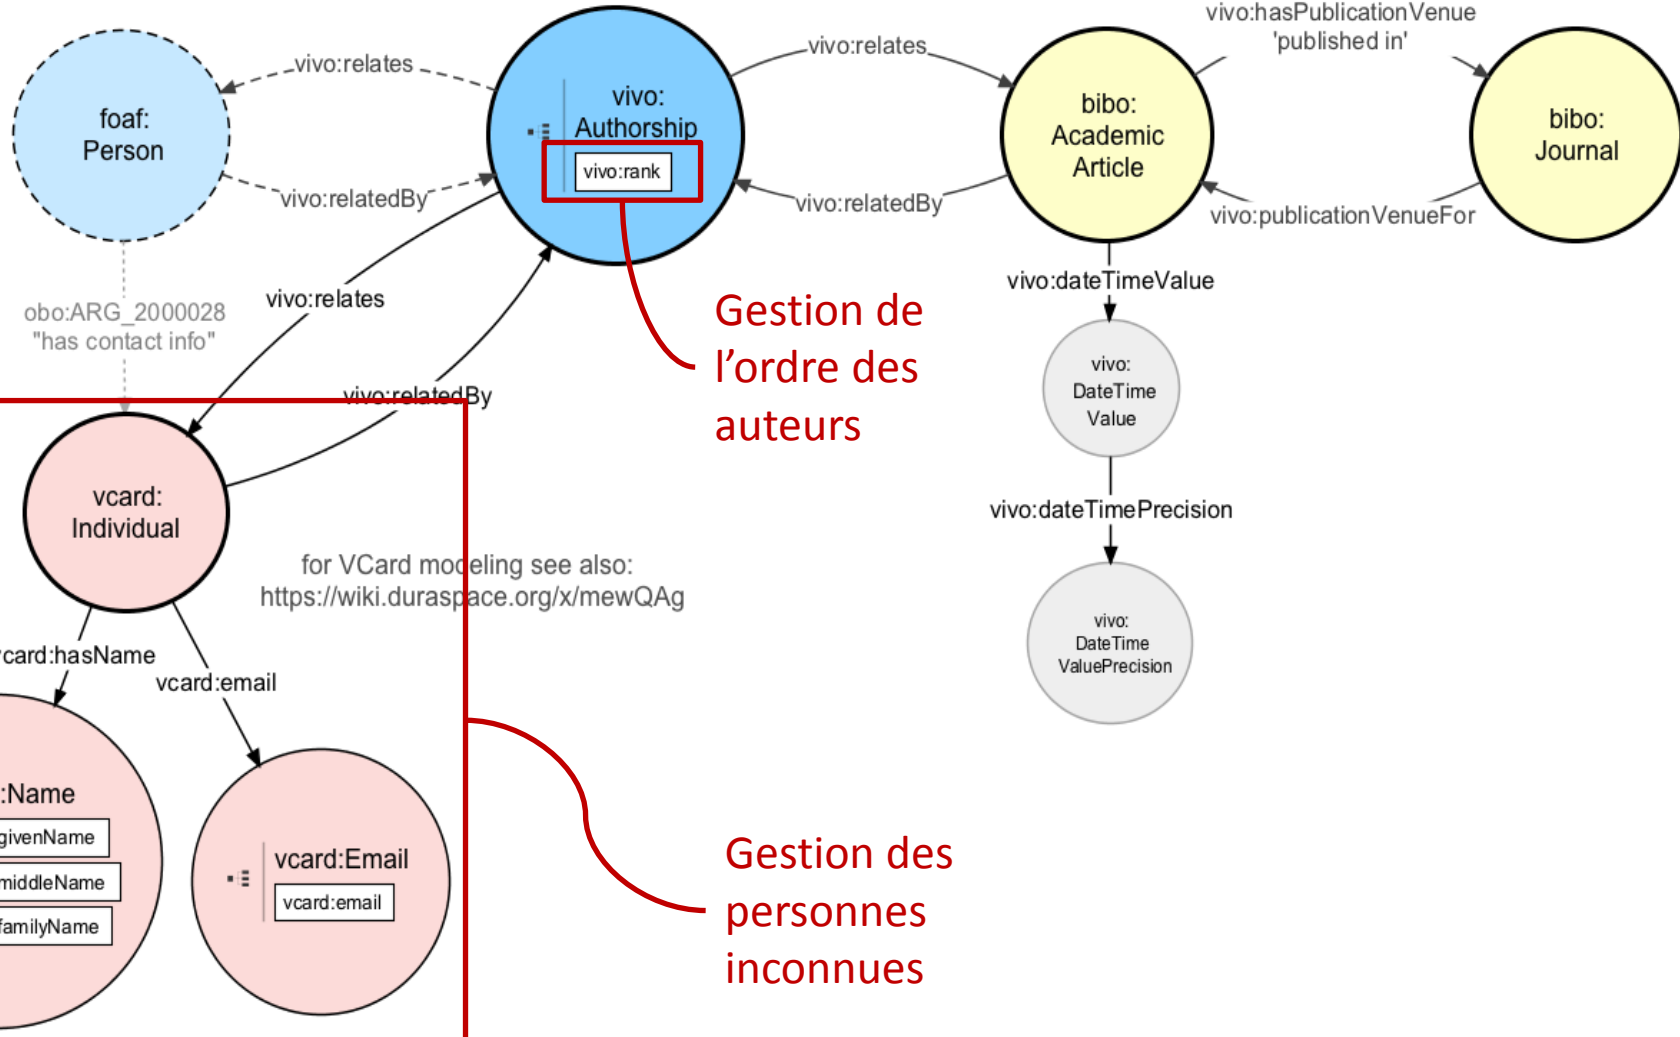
foaf:
Person

vivo:relates

vivo:relatedBy

vivo:
Authorship

vivo:rank

vivo:relates

vivo:relatedBy

bibo:
Academic
Article

vivo:hasPublicationVenue
'published in'

vivo:publicationVenueFor

bibo:
Journal

obo:ARG_2000028
"has contact info"

vivo:relates

vivo:relatedBy

Gestion de l'ordre des auteurs

vivo:dateTimeValue

vivo:
DateTime
Value

vivo:dateTimePrecision

vivo:
DateTime
ValuePrecision

vcard:
Individual

for VCard modeling see also:
https://wiki.duraspace.org/x/mewQAg

card:hasName

vcard:email

:Name

givenName

middleName

familyName

vcard:Email

vcard:email

Gestion des personnes inconnues